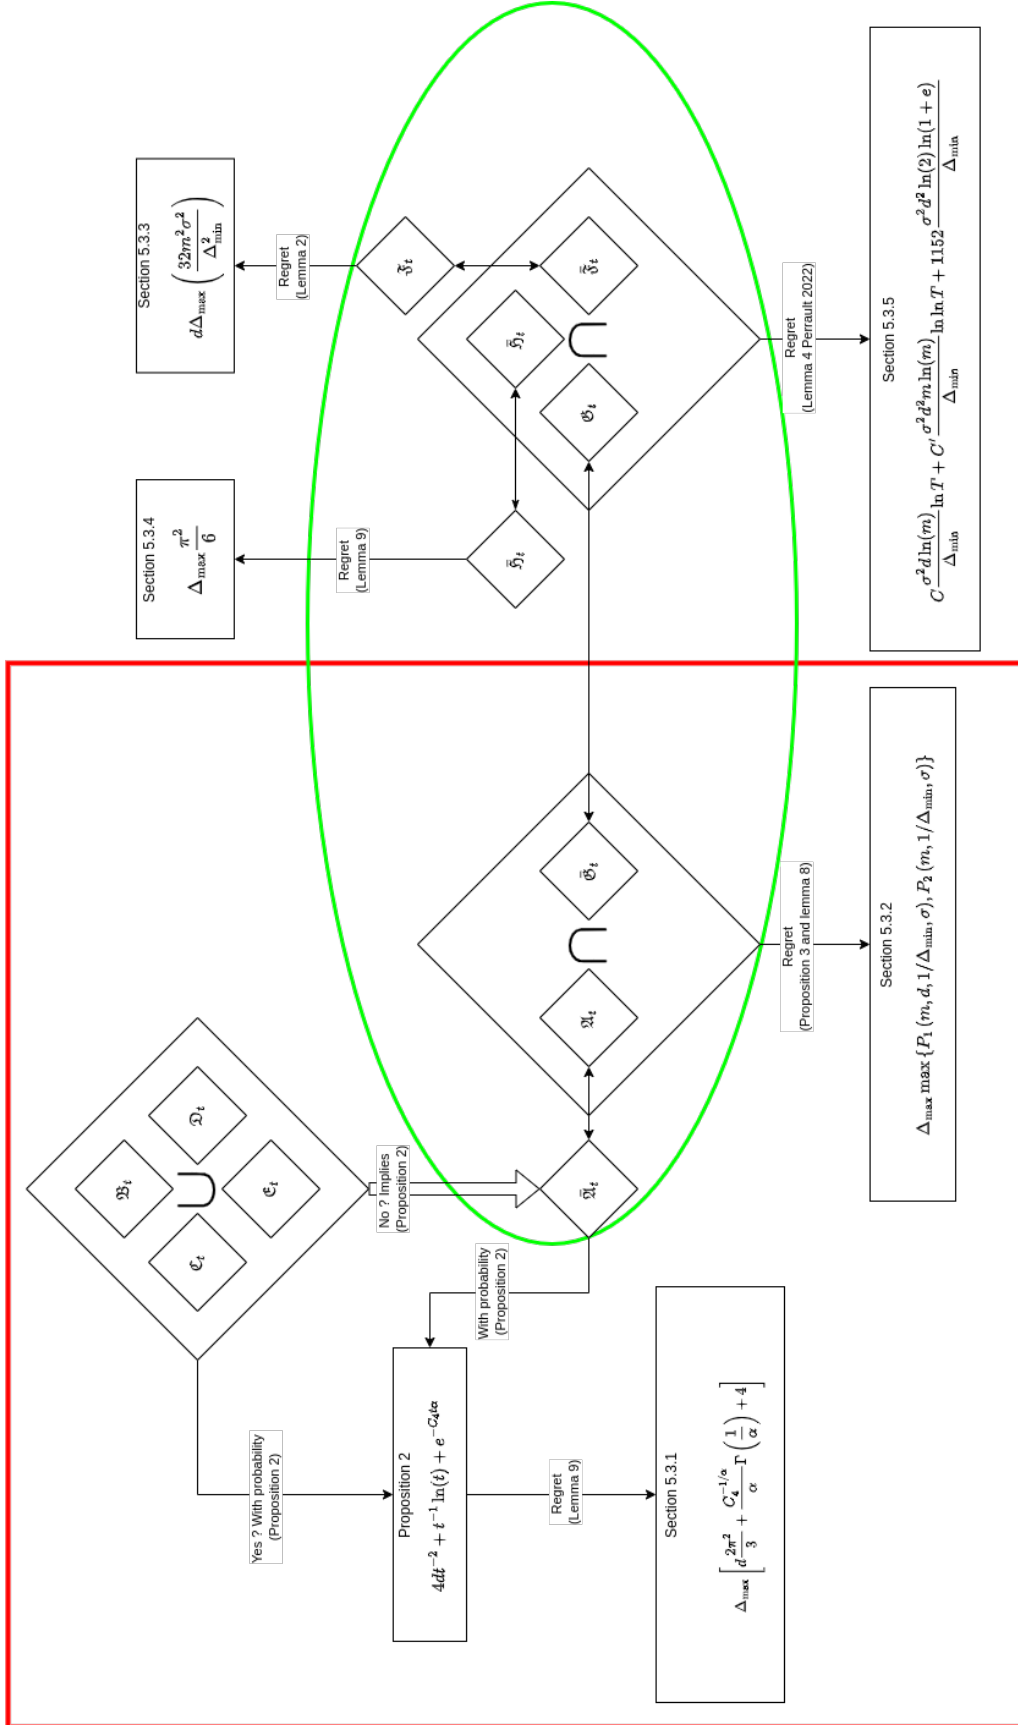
Section 5.3.3
$d\Delta_{\max}\left(\frac{32m^2\sigma^2}{\Delta^2_{\min}}\right)$

Regret
(Lemma 2)

$\mathfrak{F}_t$

$\bar{\mathfrak{F}}_t$

Section 5.3.4
$\Delta_{\max}\frac{\pi^2}{6}$

Regret
(Lemma 9)

$\bar{\mathfrak{H}}_t$

$\bar{\mathfrak{H}}_t$

$\bigcup$

$\mathfrak{G}_t$

Regret
(Lemma 4 Perrault 2022)

Section 5.3.5
$C\frac{\sigma^2 d\ln(m)}{\Delta_{\min}}\ln T + C'\frac{\sigma^2 d^2 m\ln(m)}{\Delta_{\min}}\ln\ln T + 1152\frac{\sigma^2 d^2\ln(2)\ln(1+e)}{\Delta_{\min}}$

$\mathfrak{B}_t$

$\mathfrak{D}_t$

$\bigcup$

$\mathfrak{E}_t$

$\mathfrak{C}_t$

No ? Implies
(Proposition 2)

$\bar{\mathfrak{G}}_t$

$\bigcup$

$\mathfrak{A}_t$

Regret
(Proposition 3 and lemma 8)

Section 5.3.2
$\Delta_{\max}\max\{P_1(m,d,1/\Delta_{\min},\sigma),P_2(m,1/\Delta_{\min},\sigma)\}$

$\bar{\mathfrak{A}}_t$

With probability
(Proposition 2)

Yes ? With probability
(Proposition 2)

Proposition 2
$4dt^{-2}+t^{-1}\ln(t)+e^{-C_4 t^{\alpha}}$

Regret
(Lemma 9)

Section 5.3.1
$\Delta_{\max}\left[d\frac{2\pi^2}{3}+\frac{C_4^{-1/\alpha}}{\alpha}\Gamma\left(\frac{1}{\alpha}\right)+4\right]$